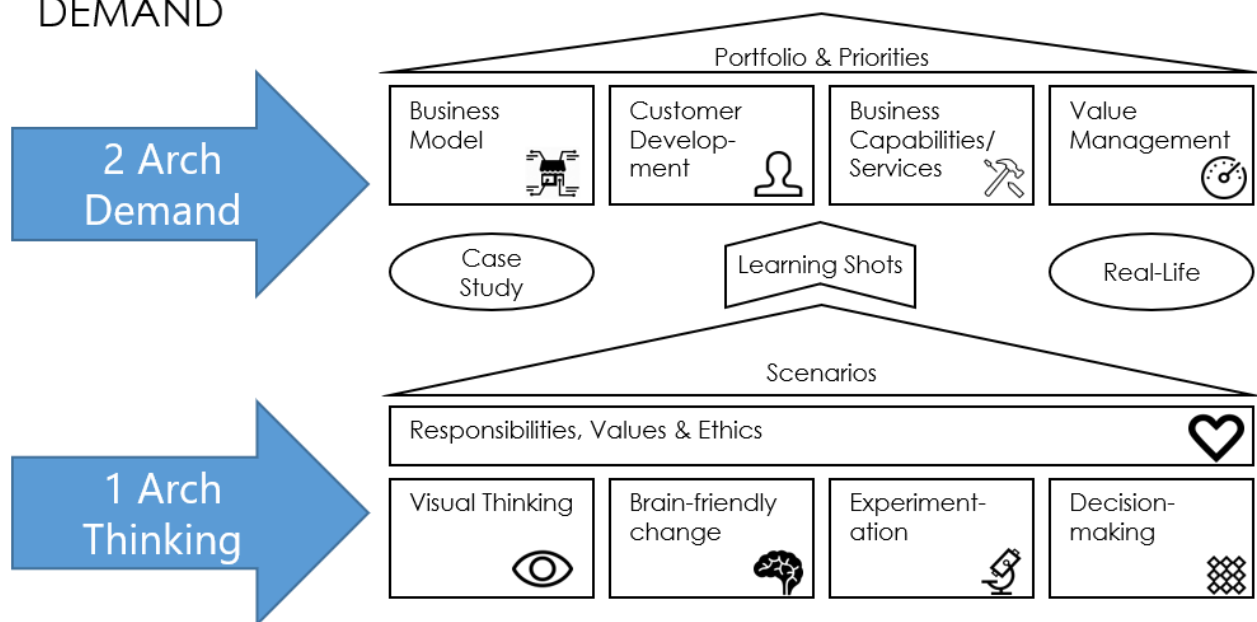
DEMAND

2 Arch Demand

Portfolio & Priorities

Business Model

Customer Development

Business Capabilities/ Services

Value Management

Case Study

Learning Shots

Real-Life

1 Arch Thinking

Scenarios

Responsibilities, Values & Ethics

Visual Thinking

Brain-friendly change

Experimentation

Decision-making